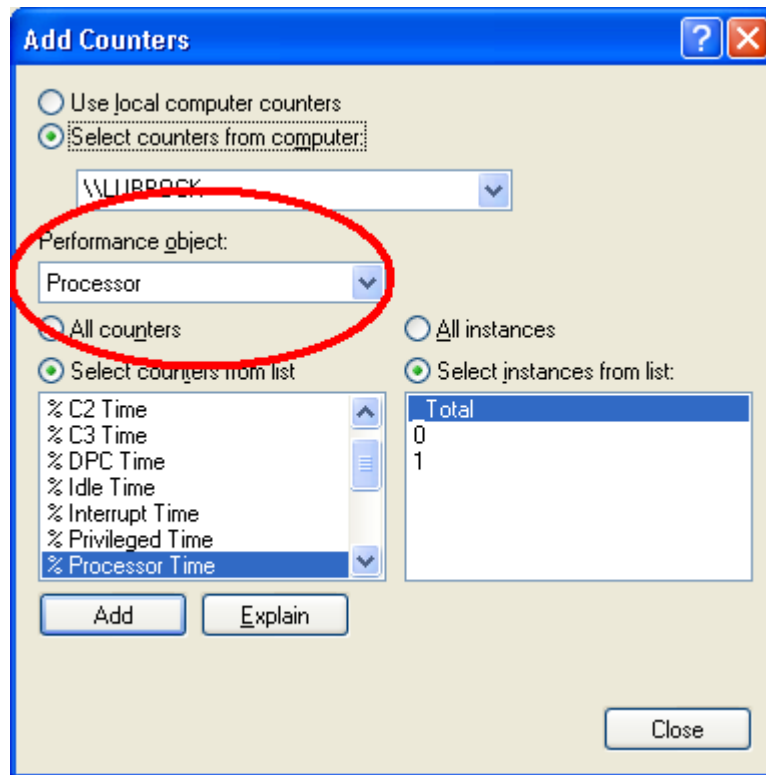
Add Counters

Use local computer counters
Select counters from computer:

\\LUBBOCK

Performance object:
Processor

All counters
Select counters from list

% C2 Time
% C3 Time
% DPC Time
% Idle Time
% Interrupt Time
% Privileged Time
% Processor Time

All instances
Select instances from list:

_Total
0
1

Add
Explain

Close